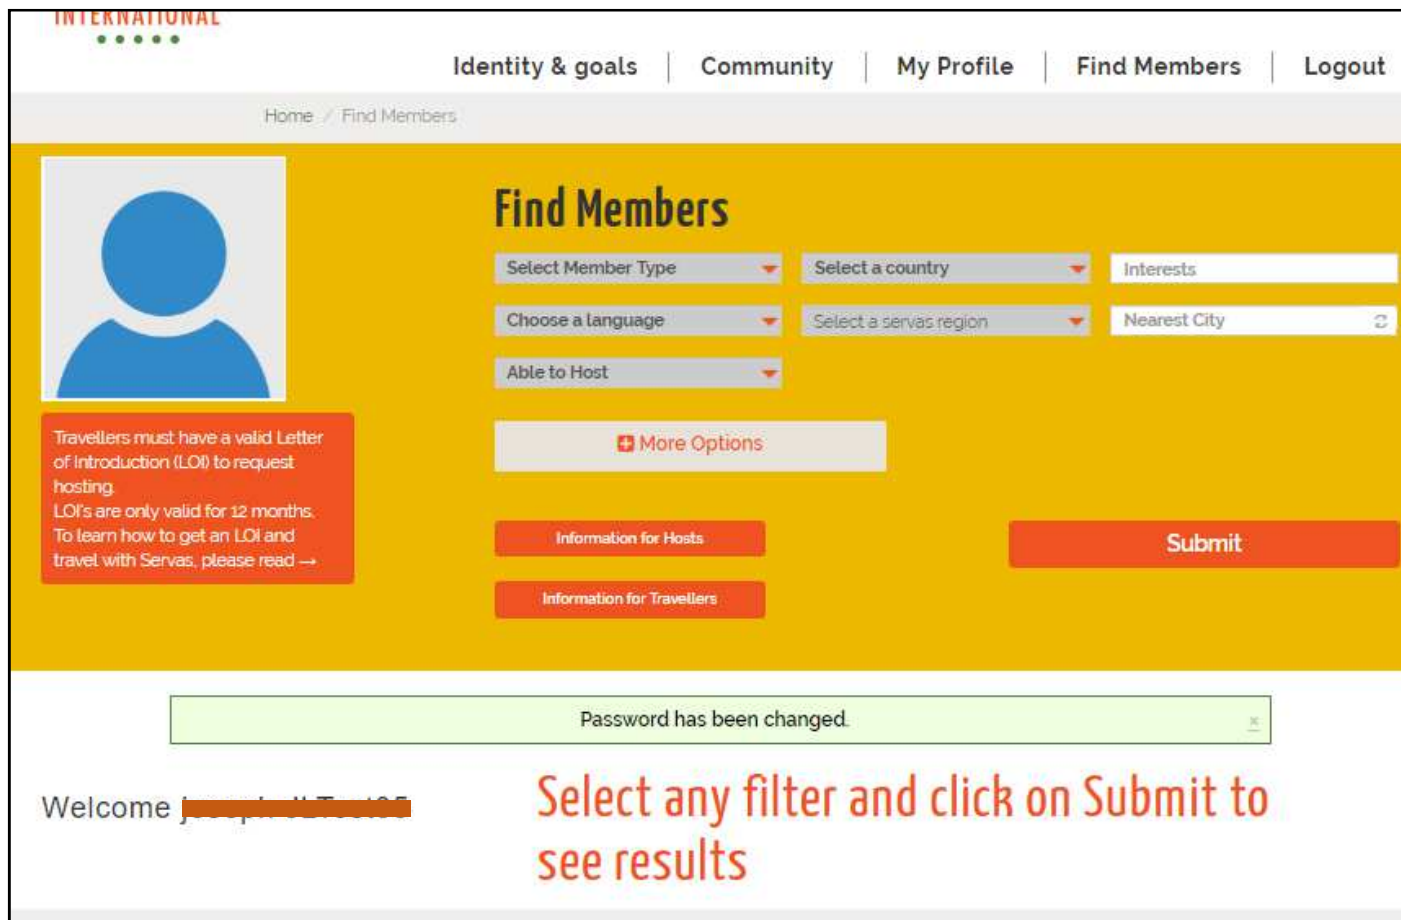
INTERNATIONAL

Identity & goals | Community | My Profile | Find Members | Logout

Home / Find Members

Find Members

Select Member Type
Select a country
Interests
Choose a language
Select a servas region
Nearest City
Able to Host

Travellers must have a valid Letter of Introduction (LOI) to request hosting.
LOI's are only valid for 12 months.
To learn how to get an LOI and travel with Servas, please read →

More Options

Information for Hosts
Submit
Information for Travellers

Password has been changed.

Welcome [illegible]

Select any filter and click on Submit to see results